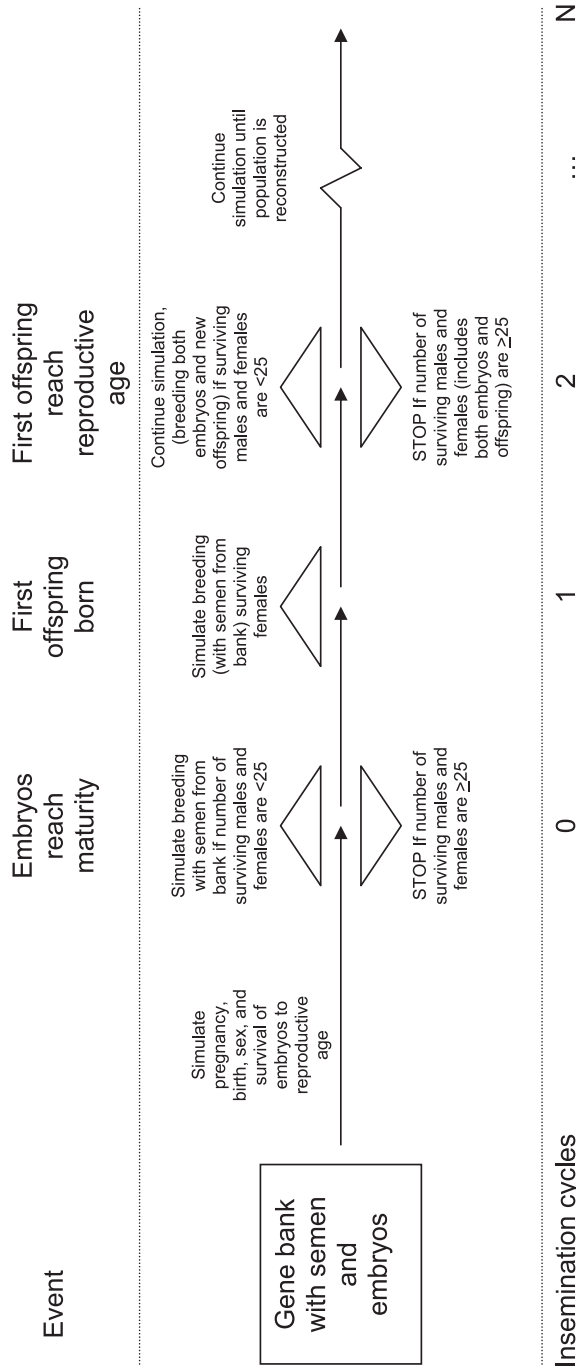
Event

Gene bank with semen and embryos

Simulate pregnancy, birth, sex, and survival of embryos to reproductive age

Embryos reach maturity

Simulate breeding with semen from bank if number of surviving males and females are <25

STOP If number of surviving males and females are $\geq 25$

First offspring born

Simulate breeding (with semen from bank) surviving females

First offspring reach reproductive age

Continue simulation, (breeding both embryos and new offspring) if surviving males and females are <25

STOP If number of surviving males and females (includes both embryos and offspring) are $\geq 25$

Continue simulation until population is reconstructed

Insemination cycles

0

1

2

...

N